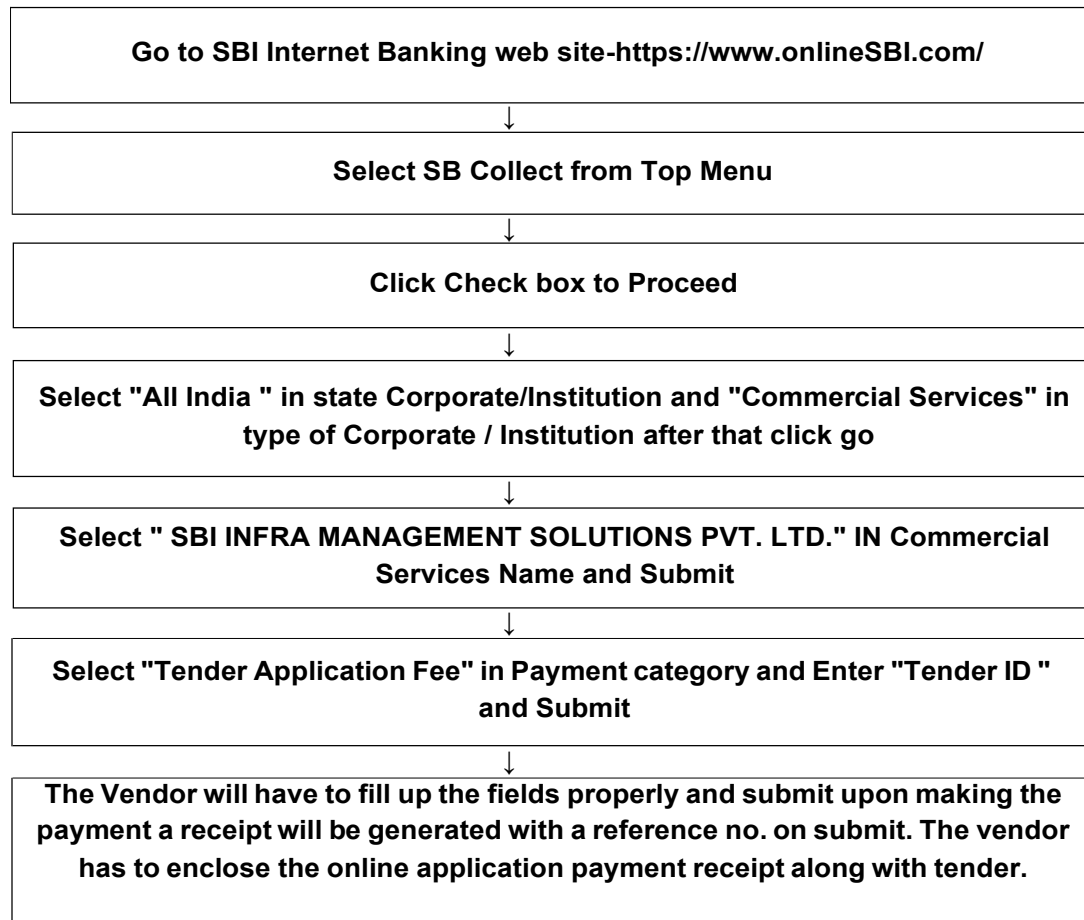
Go to SBI Internet Banking web site-https://www.onlineSBI.com/

↓

Select SB Collect from Top Menu

↓

Click Check box to Proceed

↓

Select "All India " in state Corporate/Institution and "Commercial Services" in type of Corporate / Institution after that click go

↓

Select " SBI INFRA MANAGEMENT SOLUTIONS PVT. LTD." IN Commercial Services Name and Submit

↓

Select "Tender Application Fee" in Payment category and Enter "Tender ID " and Submit

↓

The Vendor will have to fill up the fields properly and submit upon making the payment a receipt will be generated with a reference no. on submit. The vendor has to enclose the online application payment receipt along with tender.